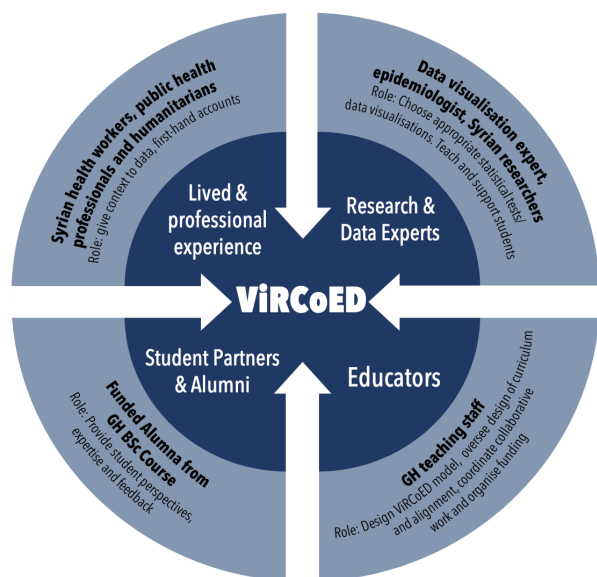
Syrian health workers, public health professionals and humanitarians
Role: give context to data, first-hand accounts

Data visualisation expert, epidemiologist, Syrian researchers
Role: Choose appropriate statistical tests/ data visualisations, Teach and support students

Lived & professional experience

Research & Data Experts

ViRCoED

Student Partners & Alumni

Educators

Funded Alumna from GH BSc Course
Role: Provide student perspectives, expertise and feedback

GH teaching staff
Role: Design ViRCoED model, oversee design of curriculum and alignment, coordinate collaborative work and organise funding